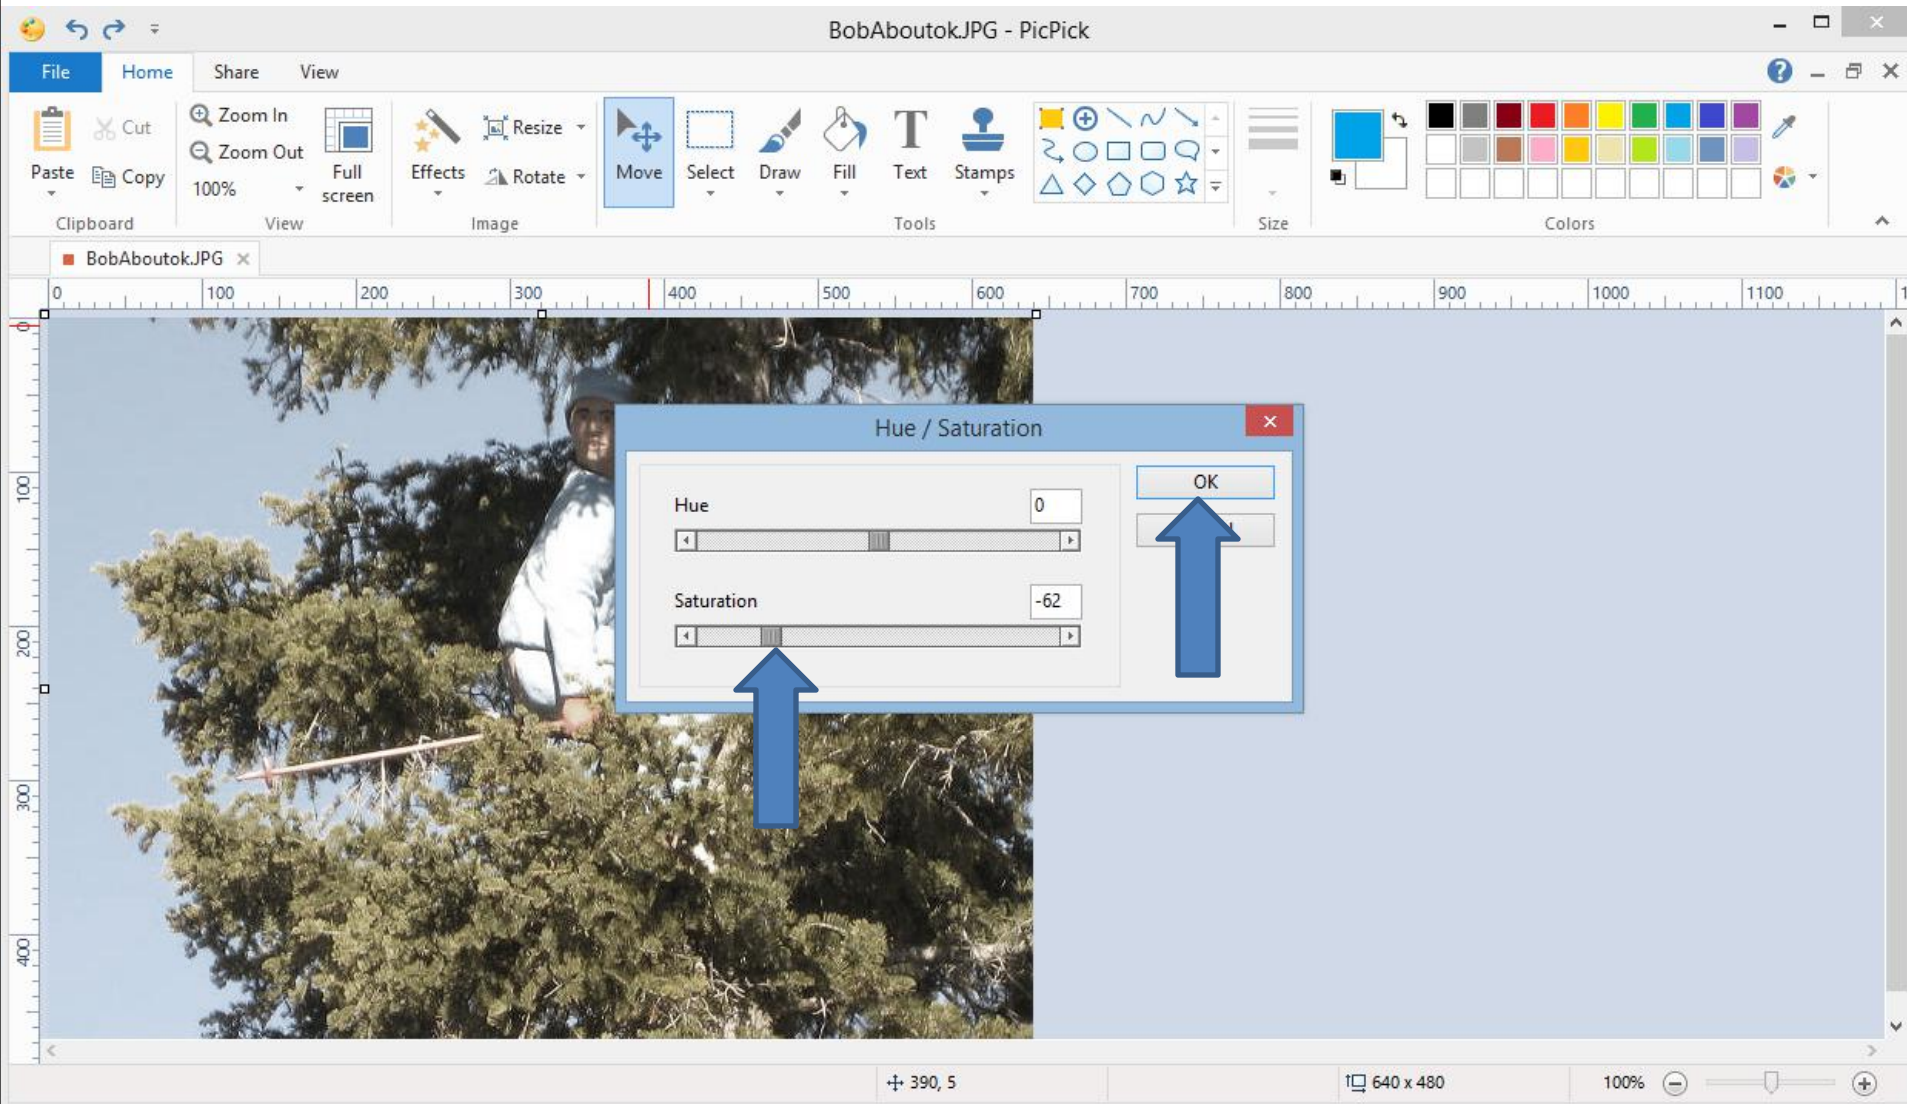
BobAboutok.JPG - PicPick

File Home Share View

Paste Cut Copy Clipboard
Zoom In Zoom Out 100% Full screen View
Effects Resize Rotate Image
Move Select Draw Fill Text Stamps Tools
Size
Colors

BobAboutok.JPG

0 100 200 300 400 500 600 700 800 900 1000 1100

0 100 200 300 400

Hue / Saturation

Hue 0

Saturation -62

OK
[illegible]

390, 5 640 x 480 100%